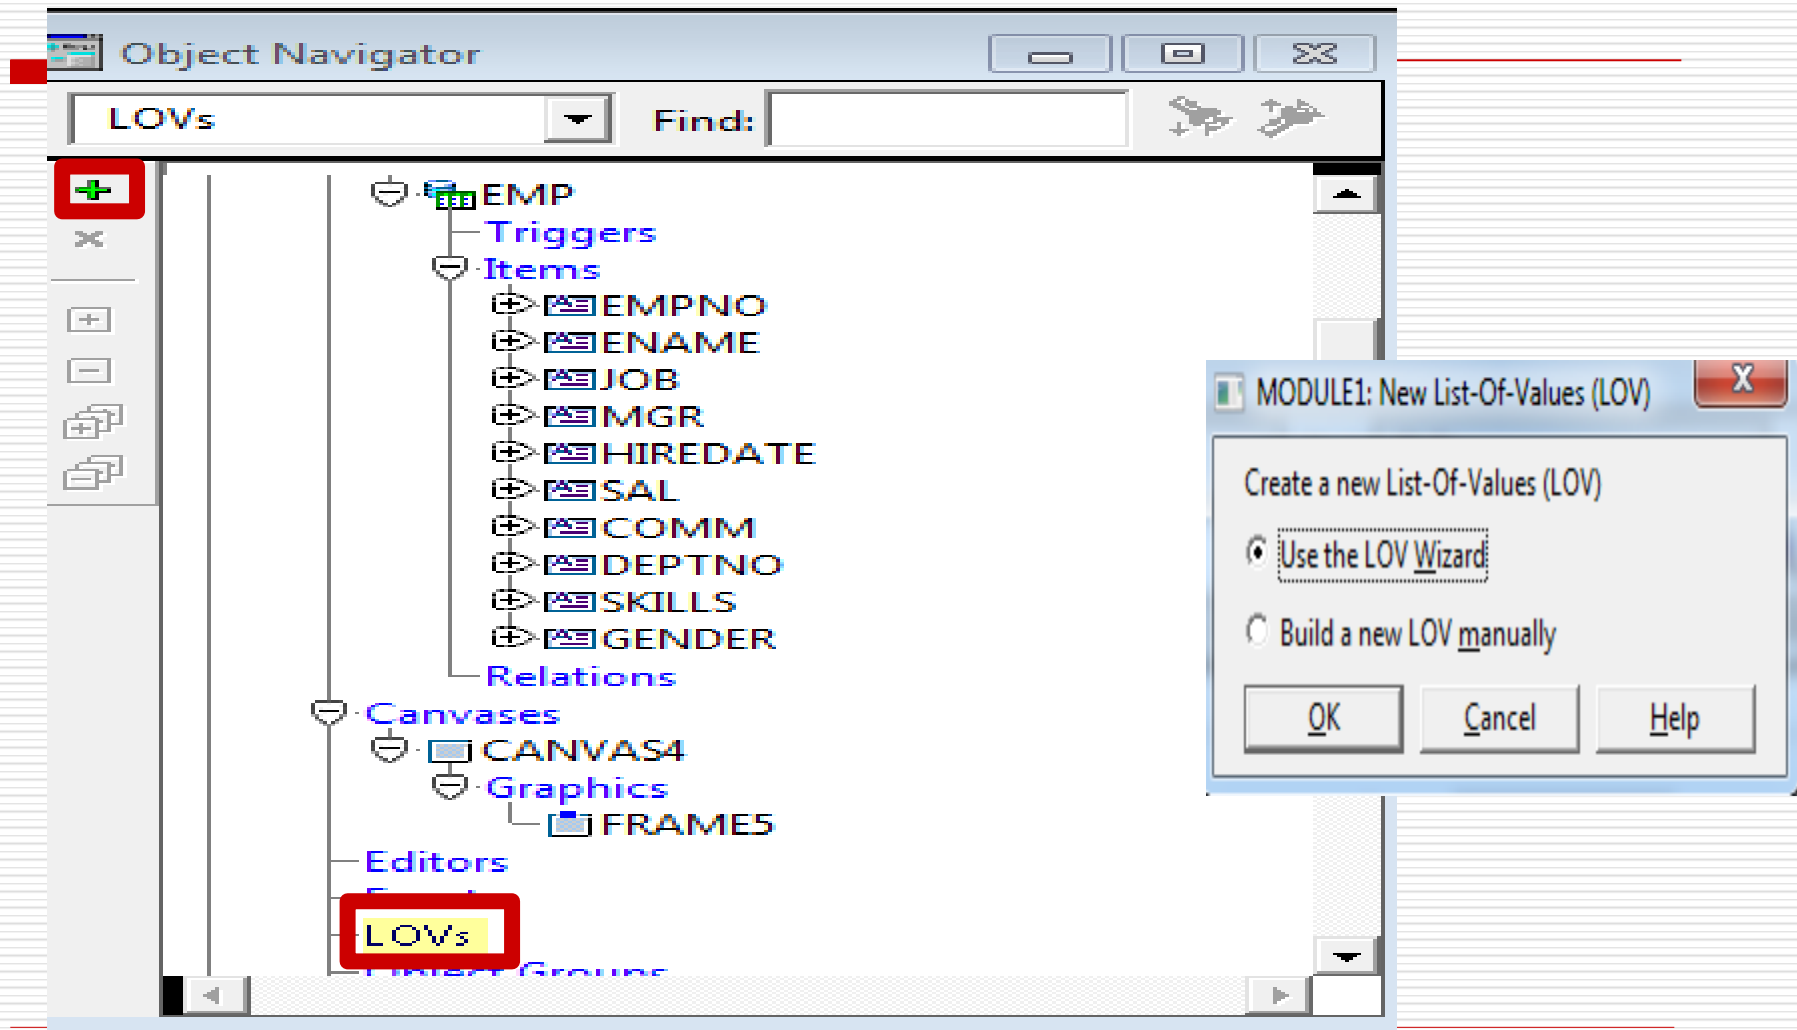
Object Navigator

LOVs

Find:

EMP
Triggers
Items
EMPNO
ENAME
JOB
MGR
HIREDATE
SAL
COMM
DEPTNO
SKILLS
GENDER
Relations
Canvases
CANVAS4
Graphics
FRAME5
Editors
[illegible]
LOVs
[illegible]

MODULE1: New List-Of-Values (LOV)

X

Create a new List-Of-Values (LOV)

Use the LOV Wizard

Build a new LOV manually

OK

Cancel

Help